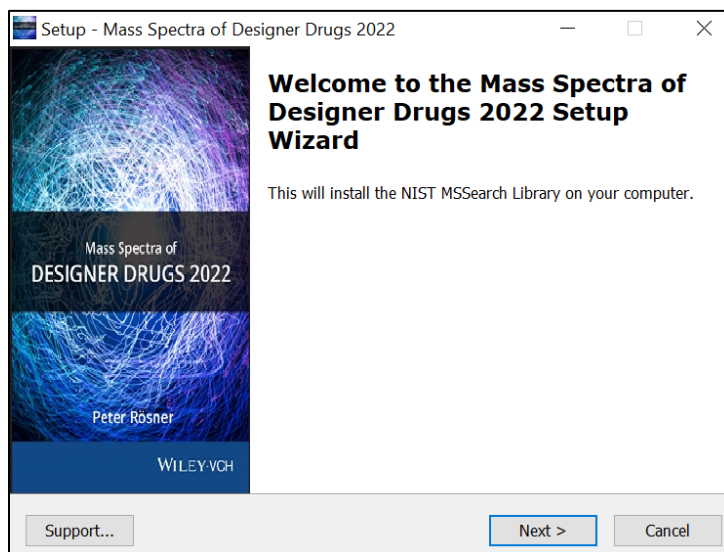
Setup - Mass Spectra of Designer Drugs 2022

Mass Spectra of
DESIGNER DRUGS 2022

Peter Rösner

WILEY-VCH

Welcome to the Mass Spectra of Designer Drugs 2022 Setup Wizard

This will install the NIST MSSearch Library on your computer.

Support...

Next >

Cancel